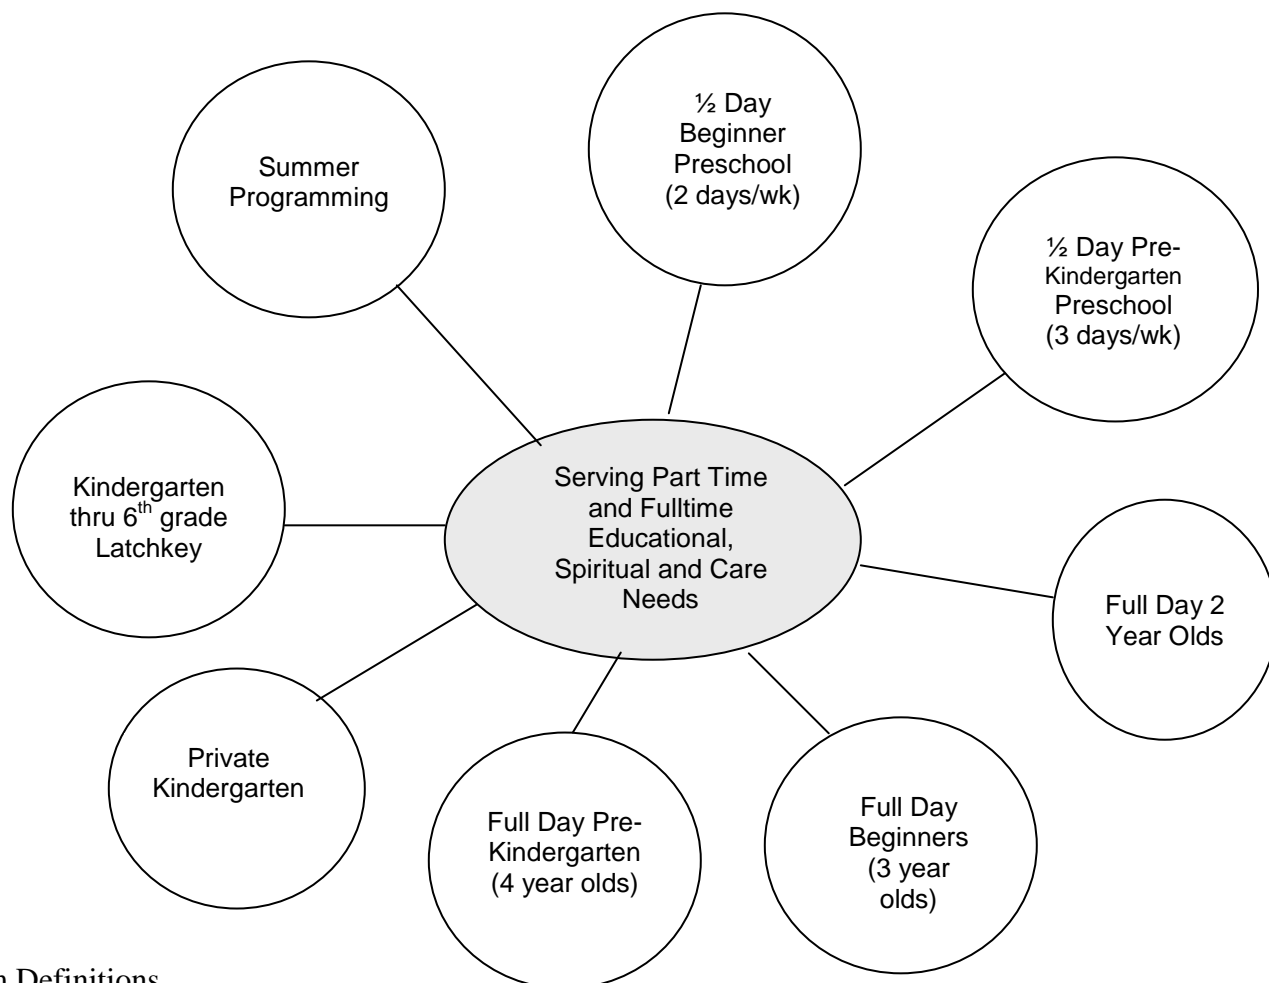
Serving Part Time and Fulltime Educational, Spiritual and Care Needs

Summer Programming

½ Day Beginner Preschool (2 days/wk)

½ Day Pre-Kindergarten Preschool (3 days/wk)

Full Day 2 Year Olds

Full Day Beginners (3 year olds)

Full Day Pre-Kindergarten (4 year olds)

Private Kindergarten

Kindergarten thru $6^{th}$ grade Latchkey

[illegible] Definitions